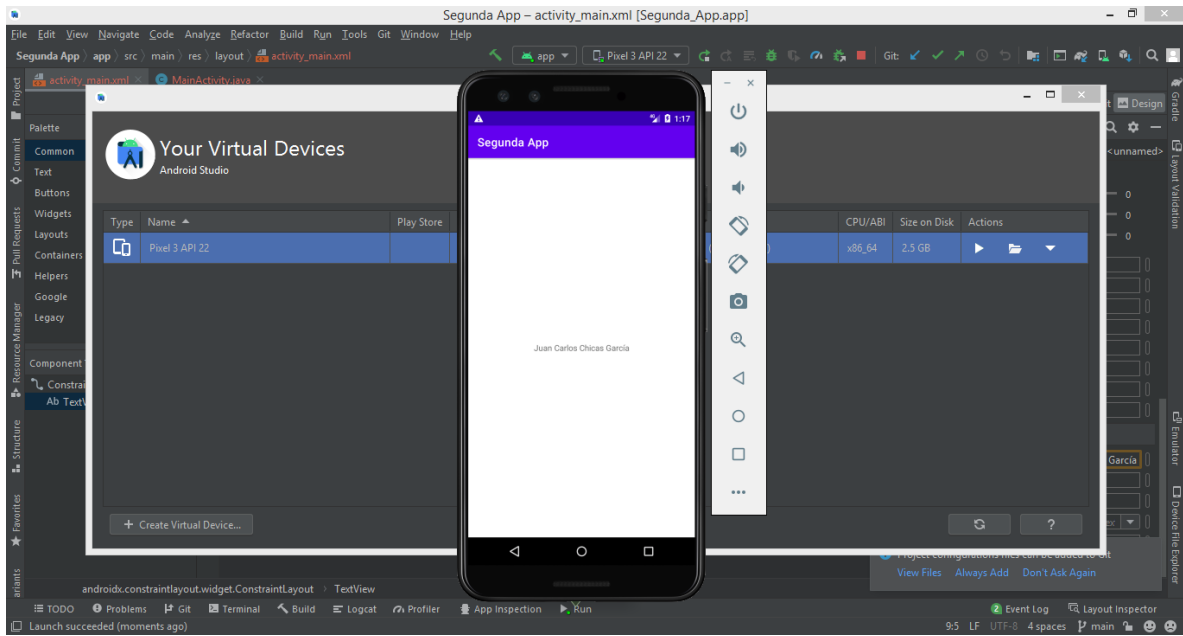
Segunda App – activity_main.xml [Segunda_App.app]

File Edit View Navigate Code Analyze Refactor Build Run Tools Git Window Help

Segunda App 〉 app 〉 src 〉 main 〉 res 〉 layout 〉 activity_main.xml

app ▾ Pixel 3 API 22 ▾ Git:

activity_main.xml × MainActivity.java ×

Project Commit Pull Requests Resource Manager Structure Favorites ariants

Palette

Common
Text
Buttons
Widgets
Layouts
Containers
Helpers
Google
Legacy

Component T
Constrai
Ab TextV

Your Virtual Devices
Android Studio

| Type | Name ▲ | Play Store | | CPU/ABI | Size on Disk | Actions |
|---|---|---|---|---|---|---|
| | Pixel 3 API 22 | | | x86_64 | 2.5 GB | |

+ Create Virtual Device...

?

1:17

Segunda App

Juan Carlos Chicas García

t Design

<unnamed>

0
0
0

García

Gradle Layout Validation Emulator Device File Explorer

Project configurations files can be added to Git
View Files Always Add Don't Ask Again

androidx.constraintlayout.widget.ConstraintLayout 〉 TextView

TODO Problems Git Terminal Build Logcat Profiler App Inspection Run Event Log Layout Inspector

Launch succeeded (moments ago)

9:5 LF UTF-8 4 spaces main